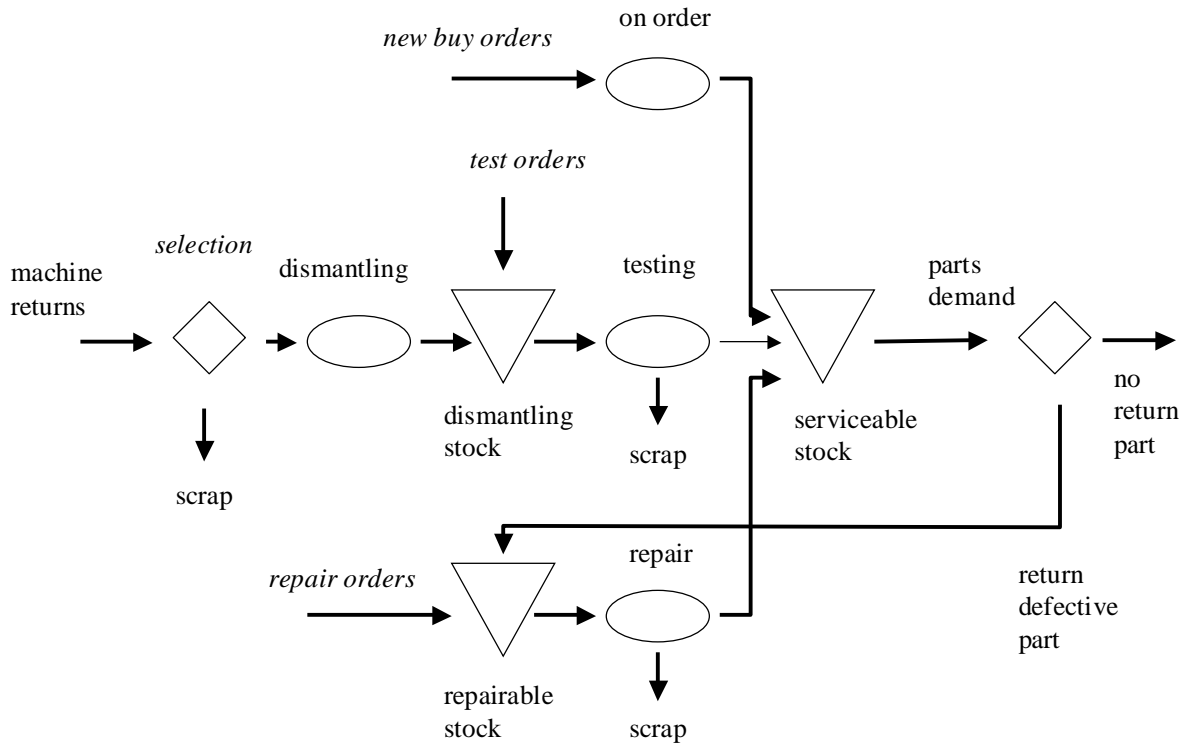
on order

*new buy orders*

*test orders*

*selection*

machine returns

dismantling

testing

parts demand

dismantling stock

scrap

serviceable stock

no return part

scrap

*repair orders*

repair

return defective part

repairable stock

scrap